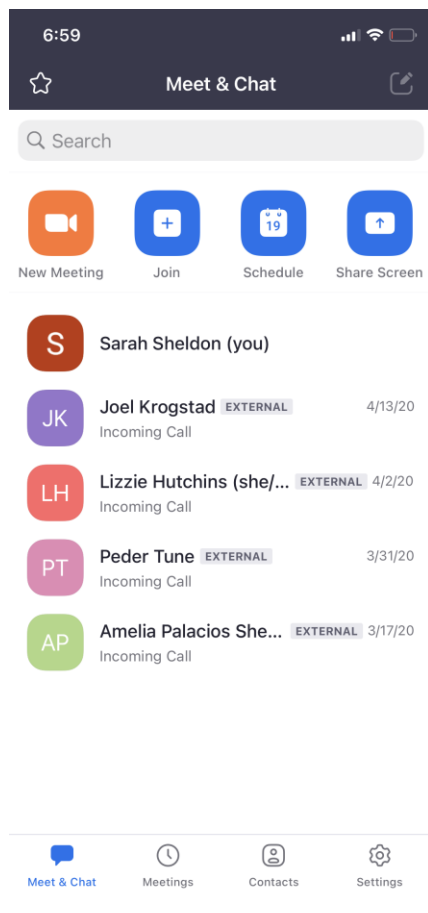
6:59

Meet & Chat

Search

New Meeting
Join
19
Schedule
Share Screen

S
Sarah Sheldon (you)

JK
Joel Krogstad EXTERNAL 4/13/20
Incoming Call

LH
Lizzie Hutchins (she/... EXTERNAL 4/2/20
Incoming Call

PT
Peder Tune EXTERNAL 3/31/20
Incoming Call

AP
Amelia Palacios She... EXTERNAL 3/17/20
Incoming Call

Meet & Chat
Meetings
Contacts
Settings